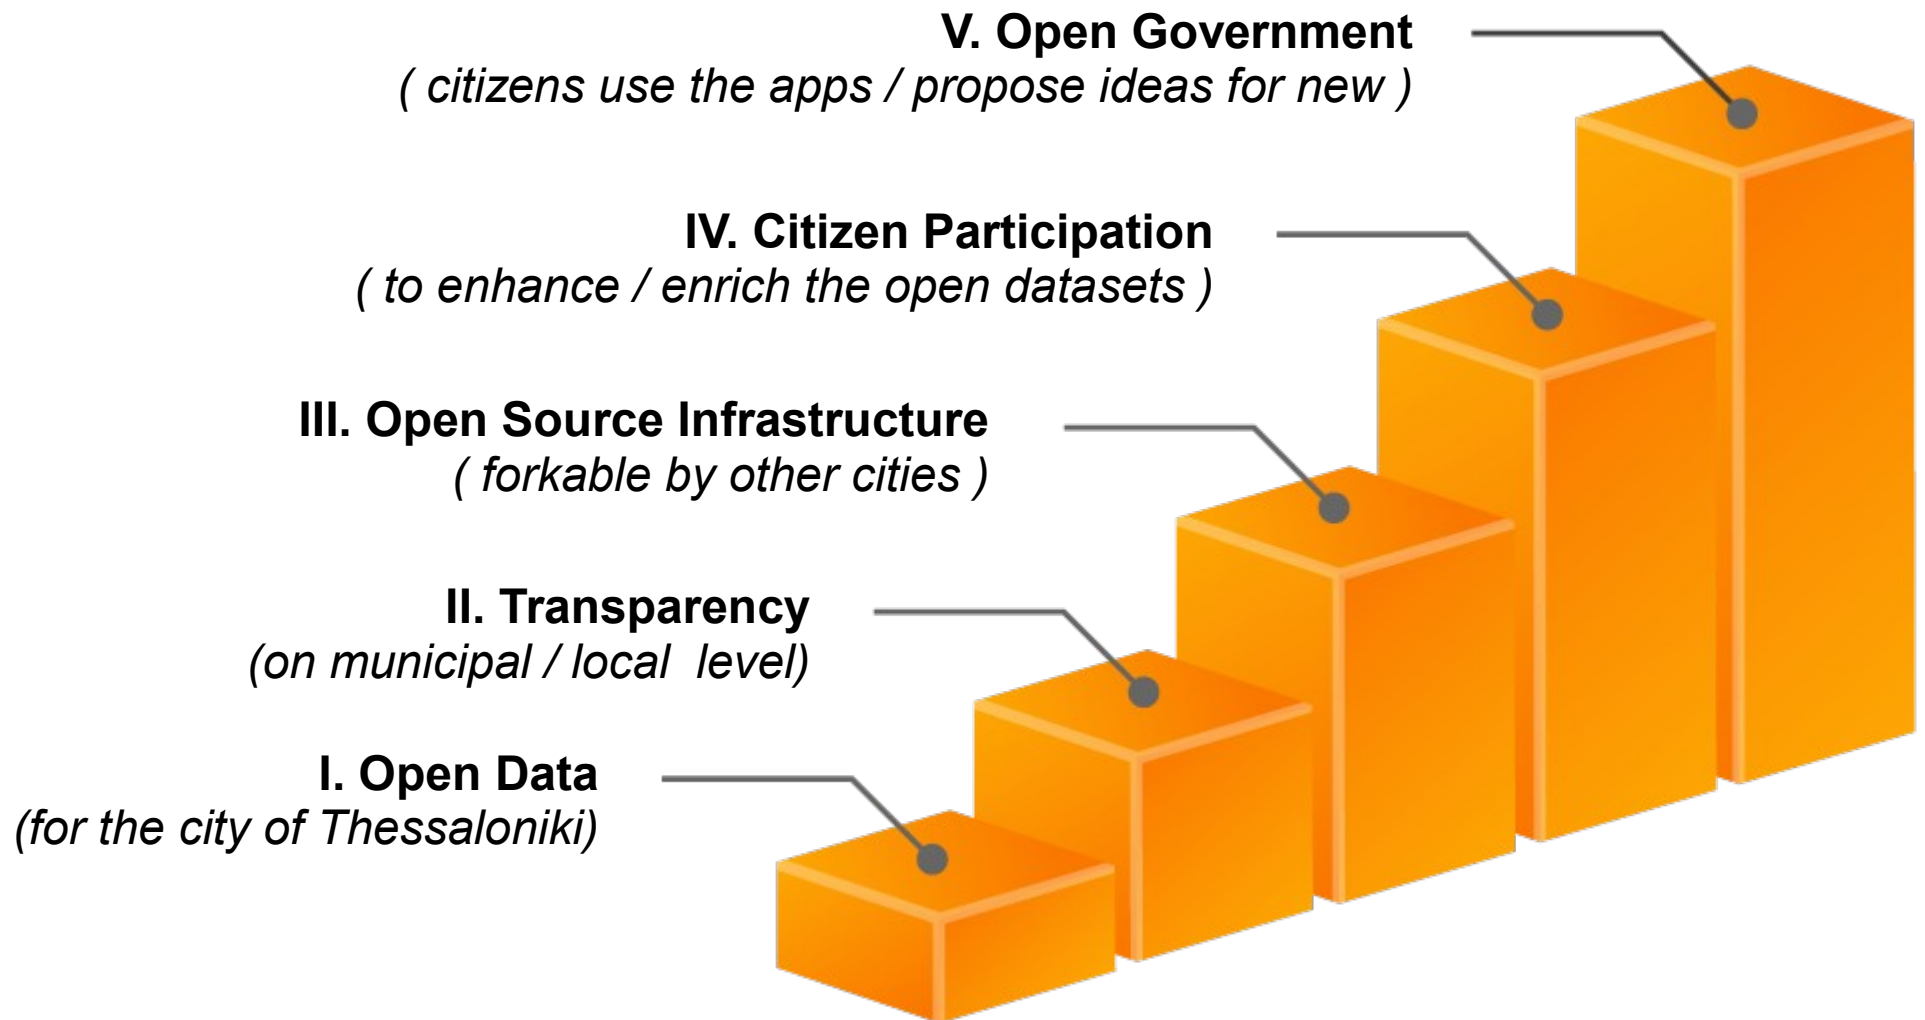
V. Open Government
( citizens use the apps / propose ideas for new )

IV. Citizen Participation
( to enhance / enrich the open datasets )

III. Open Source Infrastructure
( forkable by other cities )

II. Transparency
(on municipal / local level)

I. Open Data
(for the city of Thessaloniki)